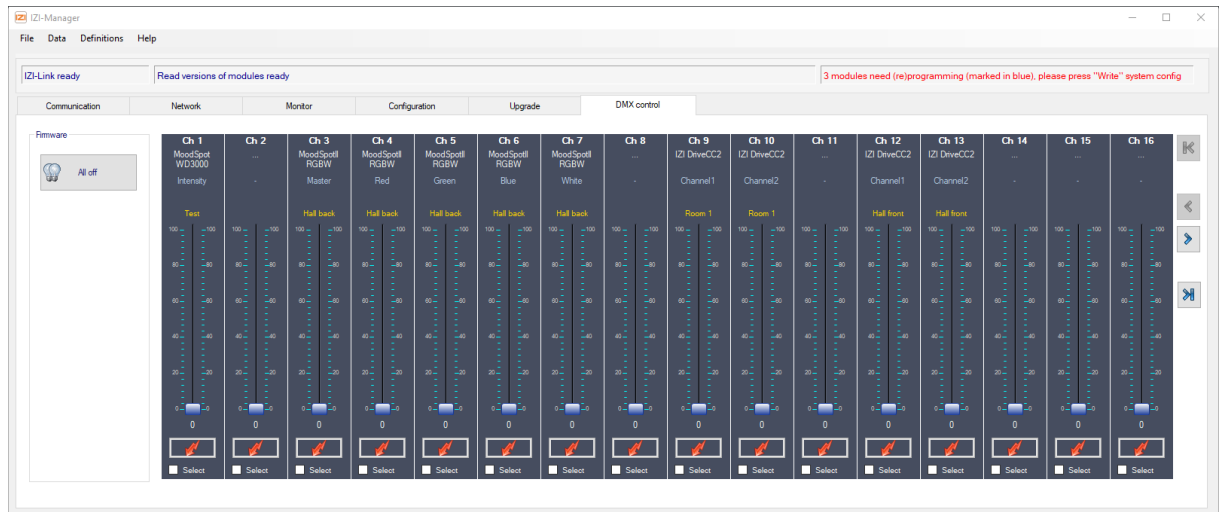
IZI IZI-Manager

File Data Definitions Help

IZI-Link ready | Read versions of modules ready | 3 modules need (re)programming (marked in blue), please press "Write" system config

Communication | Network | Monitor | Configuration | Upgrade | DMX control

Firmware

All off

| Ch 1 | Ch 2 | Ch 3 | Ch 4 | Ch 5 | Ch 6 | Ch 7 | Ch 8 | Ch 9 | Ch 10 | Ch 11 | Ch 12 | Ch 13 | Ch 14 | Ch 15 | Ch 16 |
|---|---|---|---|---|---|---|---|---|---|---|---|---|---|---|---|
| MoodSpot WD3000 | ... | MoodSpotII RGBW | MoodSpotII RGBW | MoodSpotII RGBW | MoodSpotII RGBW | MoodSpotII RGBW | ... | IZI DriveCC2 | IZI DriveCC2 | ... | IZI DriveCC2 | IZI DriveCC2 | ... | ... | ... |
| Intensity | - | Master | Red | Green | Blue | White | - | Channel1 | Channel2 | - | Channel1 | Channel2 | - | - | - |
| Test | | Hall back | Hall back | Hall back | Hall back | Hall back | | Room 1 | Room 1 | | Hall front | Hall front | | | |
| 0 | 0 | 0 | 0 | 0 | 0 | 0 | 0 | 0 | 0 | 0 | 0 | 0 | 0 | 0 | 0 |
| Select | Select | Select | Select | Select | Select | Select | Select | Select | Select | Select | Select | Select | Select | Select | Select |

100 100 80 80 60 60 40 40 20 20 0 0